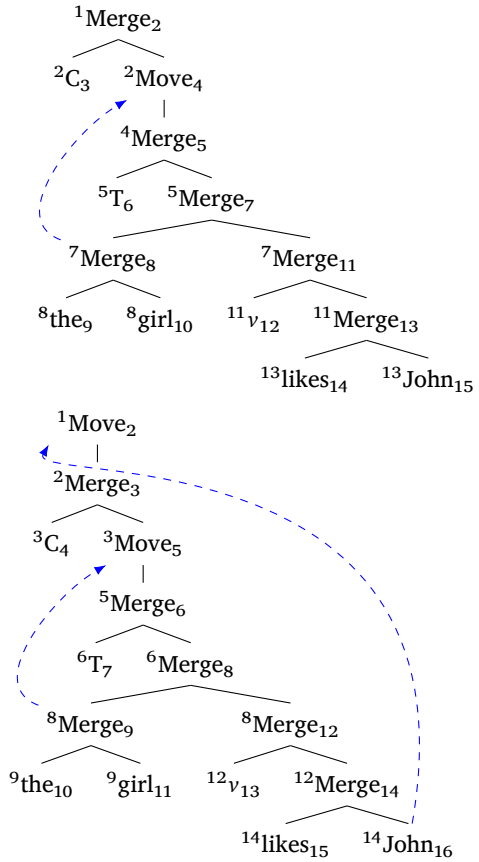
$^{1}$Merge$_{2}$

$^{2}$C$_{3}$ $^{2}$Move$_{4}$

$^{4}$Merge$_{5}$

$^{5}$T$_{6}$ $^{5}$Merge$_{7}$

$^{7}$Merge$_{8}$ $^{7}$Merge$_{11}$

$^{8}$the$_{9}$ $^{8}$girl$_{10}$ $^{11}v_{12}$ $^{11}$Merge$_{13}$

$^{13}$likes$_{14}$ $^{13}$John$_{15}$

$^{1}$Move$_{2}$

$^{2}$Merge$_{3}$

$^{3}$C$_{4}$ $^{3}$Move$_{5}$

$^{5}$Merge$_{6}$

$^{6}$T$_{7}$ $^{6}$Merge$_{8}$

$^{8}$Merge$_{9}$ $^{8}$Merge$_{12}$

$^{9}$the$_{10}$ $^{9}$girl$_{11}$ $^{12}v_{13}$ $^{12}$Merge$_{14}$

$^{14}$likes$_{15}$ $^{14}$John$_{16}$